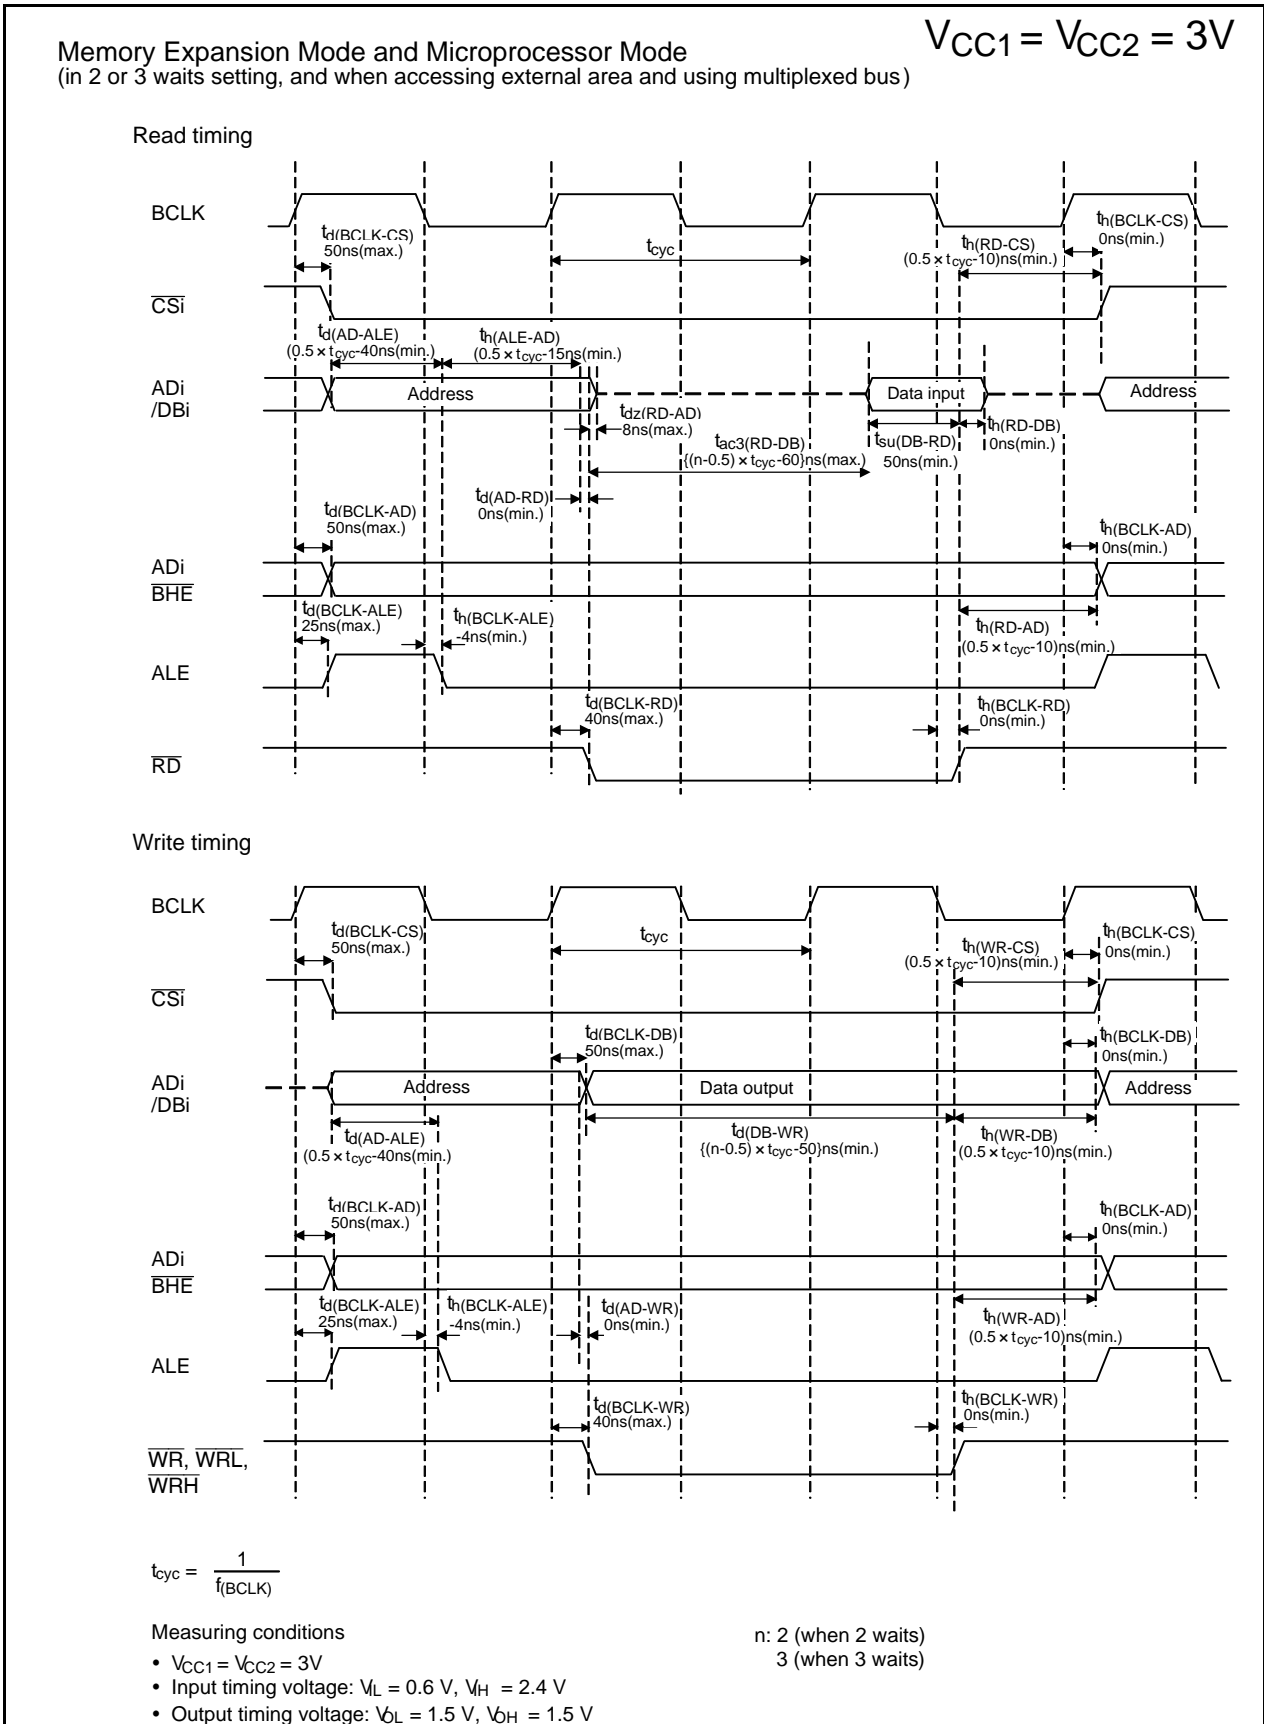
Memory Expansion Mode and Microprocessor Mode
(in 2 or 3 waits setting, and when accessing external area and using multiplexed bus)

$V_{CC1} = V_{CC2} = 3V$

Read timing

BCLK

$t_{d(BCLK-CS)}$
50ns(max.)

$t_{cyc}$

$t_{h(RD-CS)}$
$(0.5 \times t_{cyc}-10)$ns(min.)

$t_{h(BCLK-CS)}$
0ns(min.)

$\overline{CSi}$

$t_{d(AD-ALE)}$
$(0.5 \times t_{cyc}-40$ns(min.)

$t_{h(ALE-AD)}$
$(0.5 \times t_{cyc}-15$ns(min.)

ADi
/DBi

Address

Data input

Address

$t_{dz(RD-AD)}$
8ns(max.)

$t_{ac3(RD-DB)}$
$\{(n-0.5) \times t_{cyc}-60\}$ns(max.)

$t_{su(DB-RD)}$
50ns(min.)

$t_{h(RD-DB)}$
0ns(min.)

$t_{d(AD-RD)}$
0ns(min.)

$t_{d(BCLK-AD)}$
50ns(max.)

$t_{h(BCLK-AD)}$
0ns(min.)

ADi
$\overline{BHE}$

$t_{d(BCLK-ALE)}$
25ns(max.)

$t_{h(BCLK-ALE)}$
-4ns(min.)

$t_{h(RD-AD)}$
$(0.5 \times t_{cyc}-10)$ns(min.)

ALE

$t_{d(BCLK-RD)}$
40ns(max.)

$t_{h(BCLK-RD)}$
0ns(min.)

$\overline{RD}$

Write timing

BCLK

$t_{d(BCLK-CS)}$
50ns(max.)

$t_{cyc}$

$t_{h(WR-CS)}$
$(0.5 \times t_{cyc}-10)$ns(min.)

$t_{h(BCLK-CS)}$
0ns(min.)

$\overline{CSi}$

$t_{d(BCLK-DB)}$
50ns(max.)

$t_{h(BCLK-DB)}$
0ns(min.)

ADi
/DBi

Address

Data output

Address

$t_{d(AD-ALE)}$
$(0.5 \times t_{cyc}-40$ns(min.)

$t_{d(DB-WR)}$
$\{(n-0.5) \times t_{cyc}-50\}$ns(min.)

$t_{h(WR-DB)}$
$(0.5 \times t_{cyc}-10)$ns(min.)

$t_{d(BCLK-AD)}$
50ns(max.)

$t_{h(BCLK-AD)}$
0ns(min.)

ADi
$\overline{BHE}$

$t_{d(BCLK-ALE)}$
25ns(max.)

$t_{h(BCLK-ALE)}$
-4ns(min.)

$t_{d(AD-WR)}$
0ns(min.)

$t_{h(WR-AD)}$
$(0.5 \times t_{cyc}-10)$ns(min.)

ALE

$t_{d(BCLK-WR)}$
40ns(max.)

$t_{h(BCLK-WR)}$
0ns(min.)

$\overline{WR}$, $\overline{WRL}$,
$\overline{WRH}$

$t_{cyc} = \frac{1}{f_{(BCLK)}}$

Measuring conditions
• $V_{CC1} = V_{CC2} = 3V$
• Input timing voltage: $V_{IL} = 0.6$ V, $V_{IH} = 2.4$ V
• Output timing voltage: $V_{OL} = 1.5$ V, $V_{OH} = 1.5$ V

n: 2 (when 2 waits)
3 (when 3 waits)